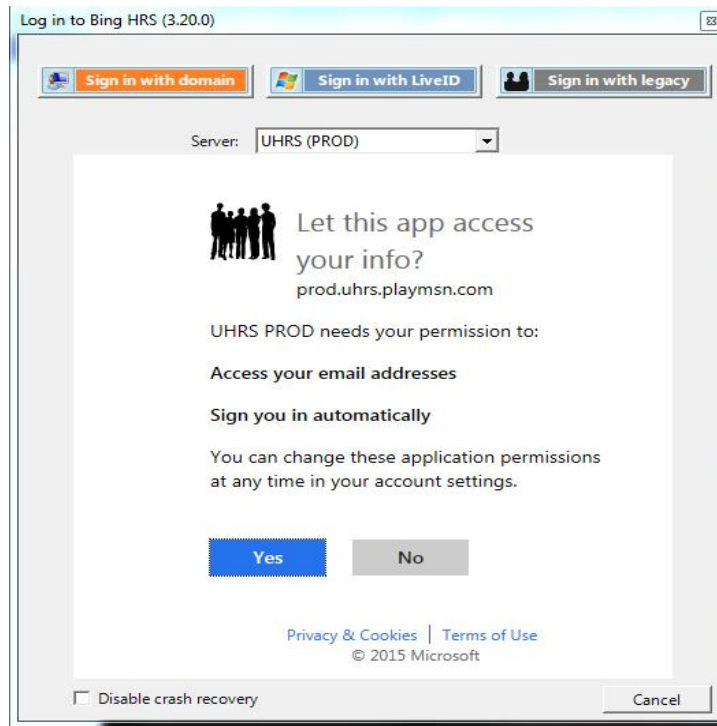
Log in to Bing HRS (3.20.0)

Sign in with domain

Sign in with LiveID

Sign in with legacy

Server: UHRS (PROD)

Let this app access your info?

prod.uhrs.playmsn.com

UHRS PROD needs your permission to:

Access your email addresses

Sign you in automatically

You can change these application permissions at any time in your account settings.

Yes

No

Privacy & Cookies | Terms of Use
© 2015 Microsoft

Disable crash recovery

Cancel